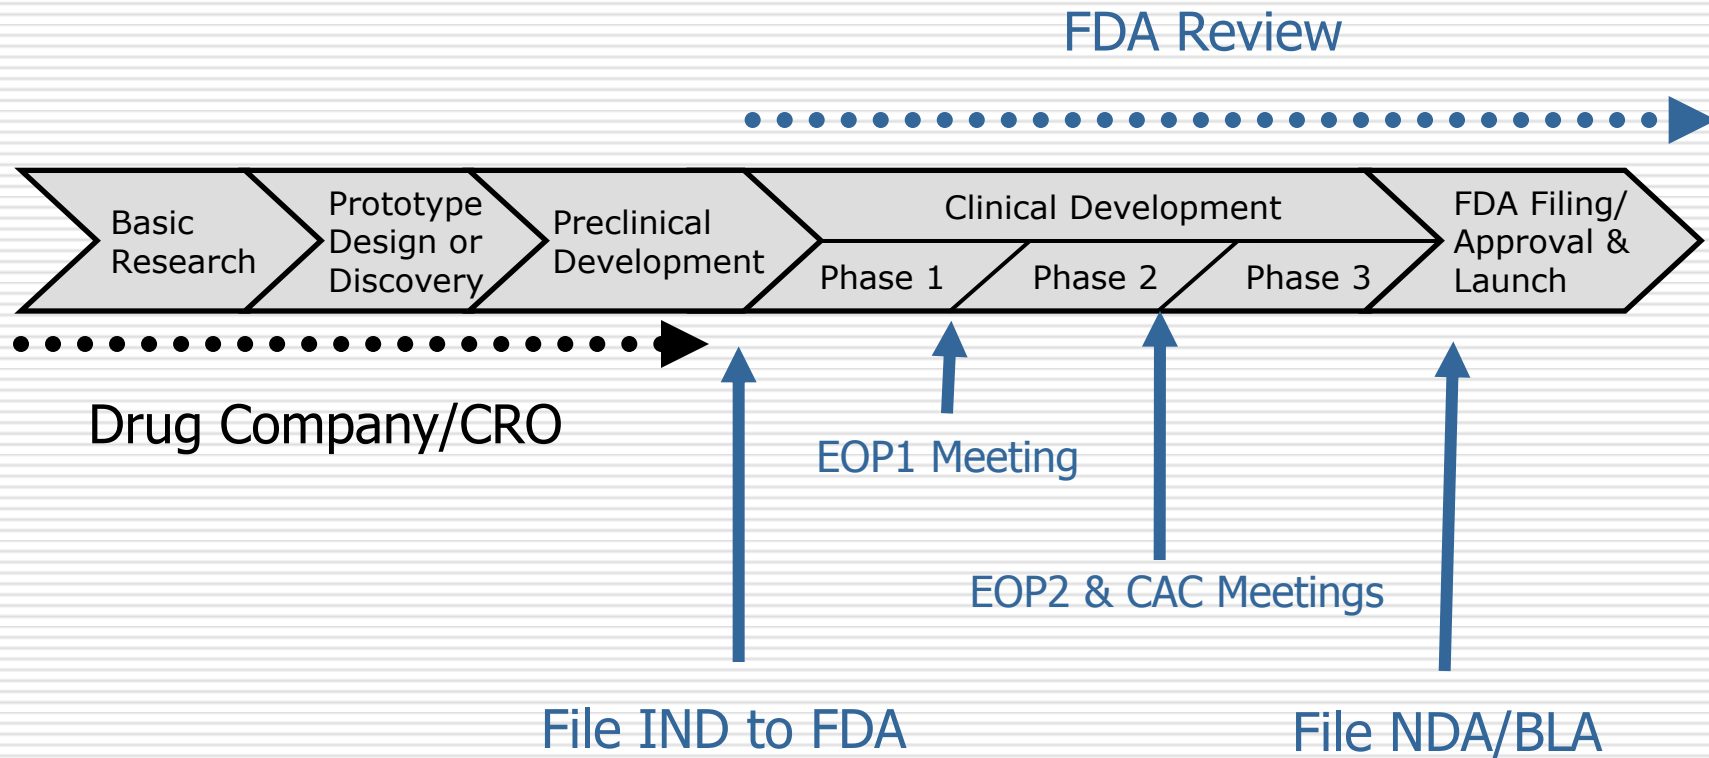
FDA Review

Basic Research

Prototype Design or Discovery

Preclinical Development

Clinical Development

Phase 1

Phase 2

Phase 3

FDA Filing/ Approval & Launch

Drug Company/CRO

EOP1 Meeting

EOP2 & CAC Meetings

File IND to FDA

File NDA/BLA